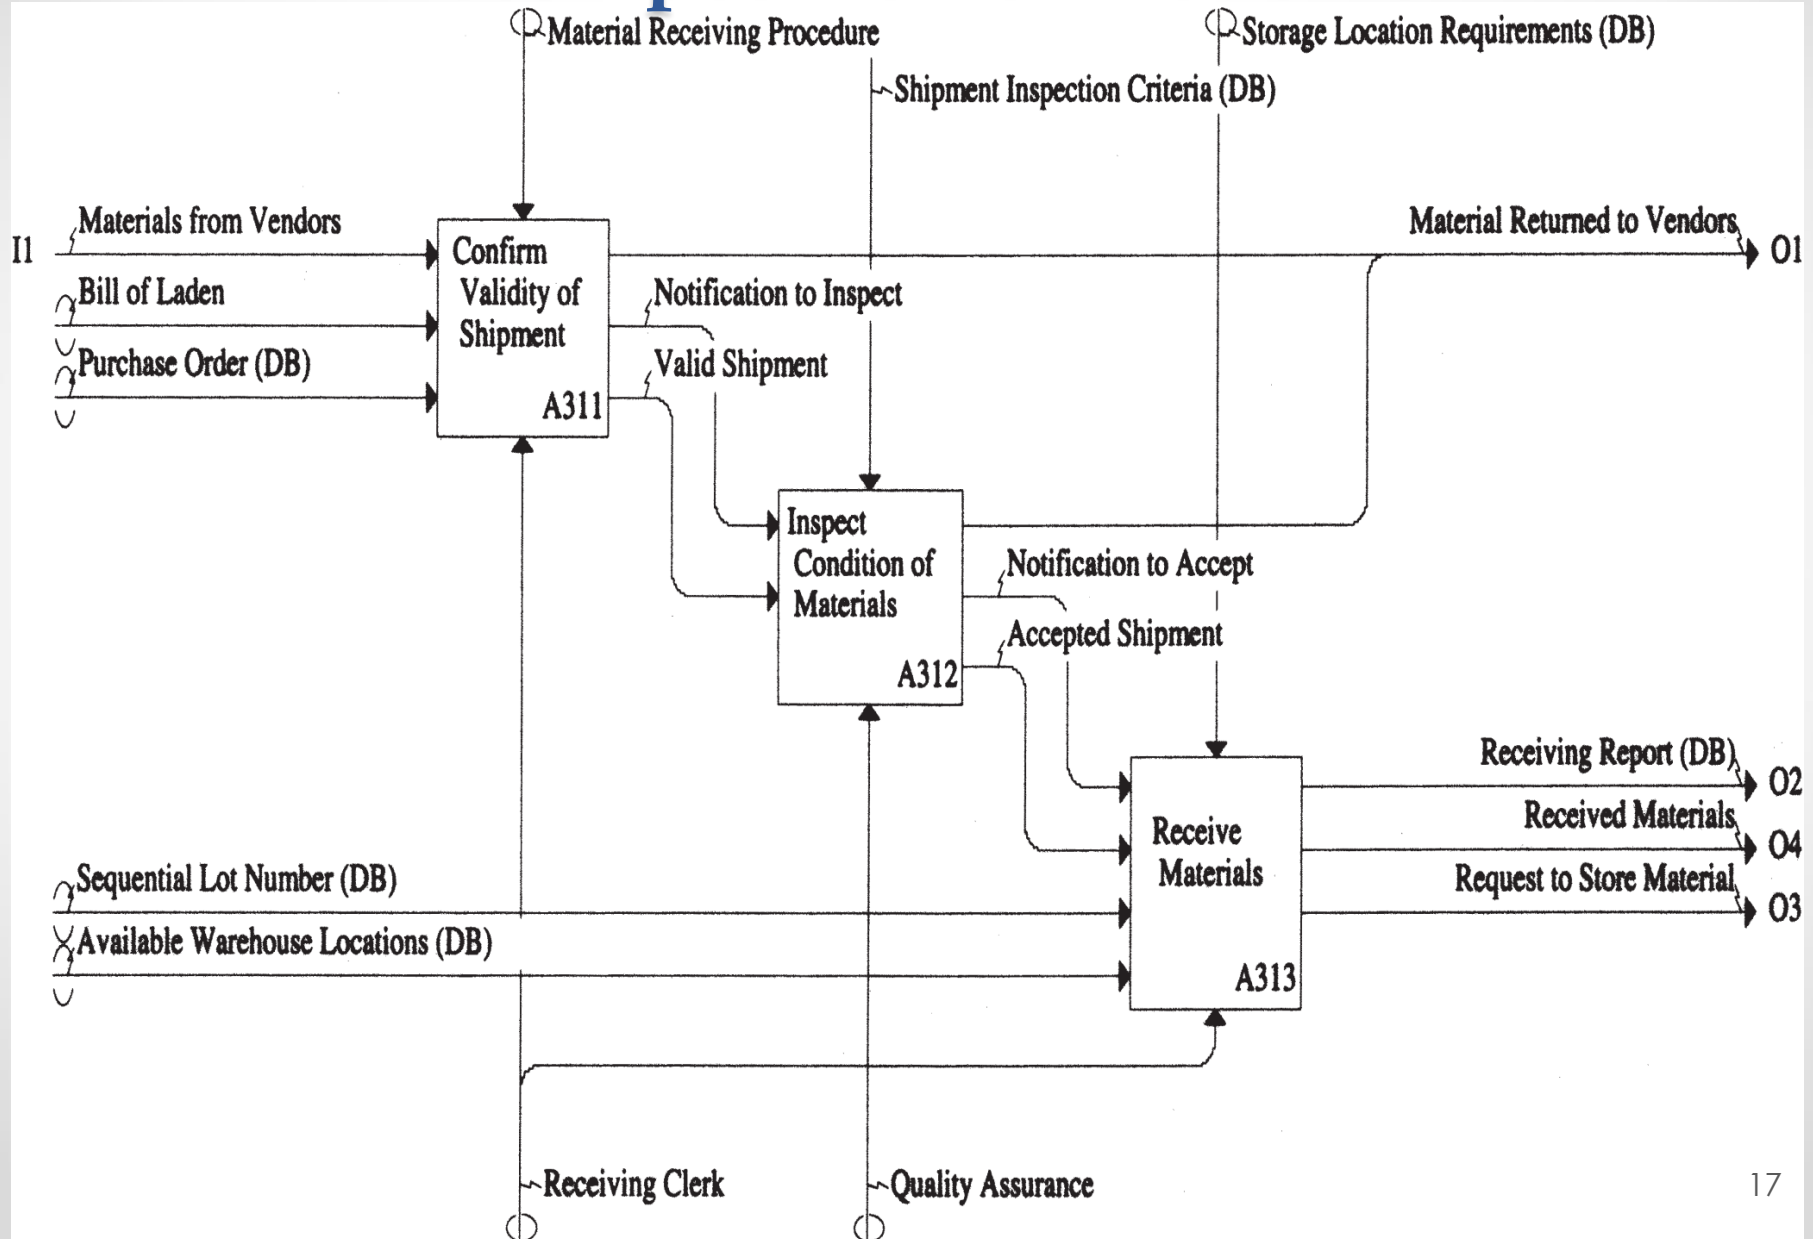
Material Receiving Procedure

Storage Location Requirements (DB)

Shipment Inspection Criteria (DB)

I1

Materials from Vendors

Bill of Laden

Purchase Order (DB)

Confirm Validity of Shipment

A311

Material Returned to Vendors

O1

Notification to Inspect

Valid Shipment

Inspect Condition of Materials

A312

Notification to Accept

Accepted Shipment

Receiving Report (DB)

O2

Received Materials

O4

Request to Store Material

O3

Receive Materials

A313

Sequential Lot Number (DB)

Available Warehouse Locations (DB)

Receiving Clerk

Quality Assurance

17